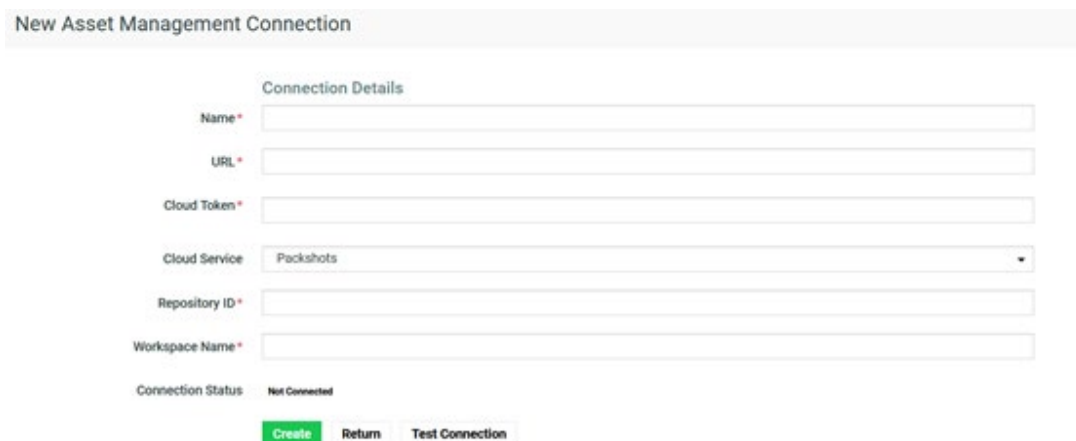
New Asset Management Connection

Connection Details

Name*

URL*

Cloud Token*

Cloud Service Packshots

Repository ID*

Workspace Name*

Connection Status Not Connected

Create Return Test Connection